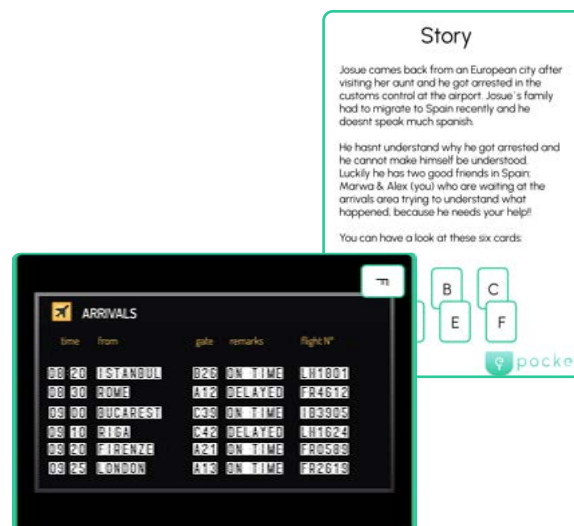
Story

Josue cames back from an European city after visiting her aunt and he got arrested in the customs control at the airport. Josue´s family had to migrate to Spain recently and he doesnt speak much spanish.

He hasnt understand why he got arrested and he cannot make himself be understood. Luckily he has two good friends in Spain: Marwa & Alex (you) who are waiting at the arrivals area trying to understand what happened, because he needs your help!

You can have a look at these six cards:

B C E F

pocke

ARRIVALS

| time | from | gate | remarks | flight Nº |
|---|---|---|---|---|
| 08 20 | ISTANBUL | B26 | ON TIME | LH1801 |
| 08 30 | ROME | A12 | DELAYED | FR4612 |
| 09 00 | BUCAREST | C39 | ON TIME | IB3905 |
| 09 10 | RIGA | C42 | DELAYED | LH1624 |
| 09 20 | FIRENZE | A21 | ON TIME | FR0589 |
| 09 25 | LONDON | A13 | ON TIME | FR2619 |